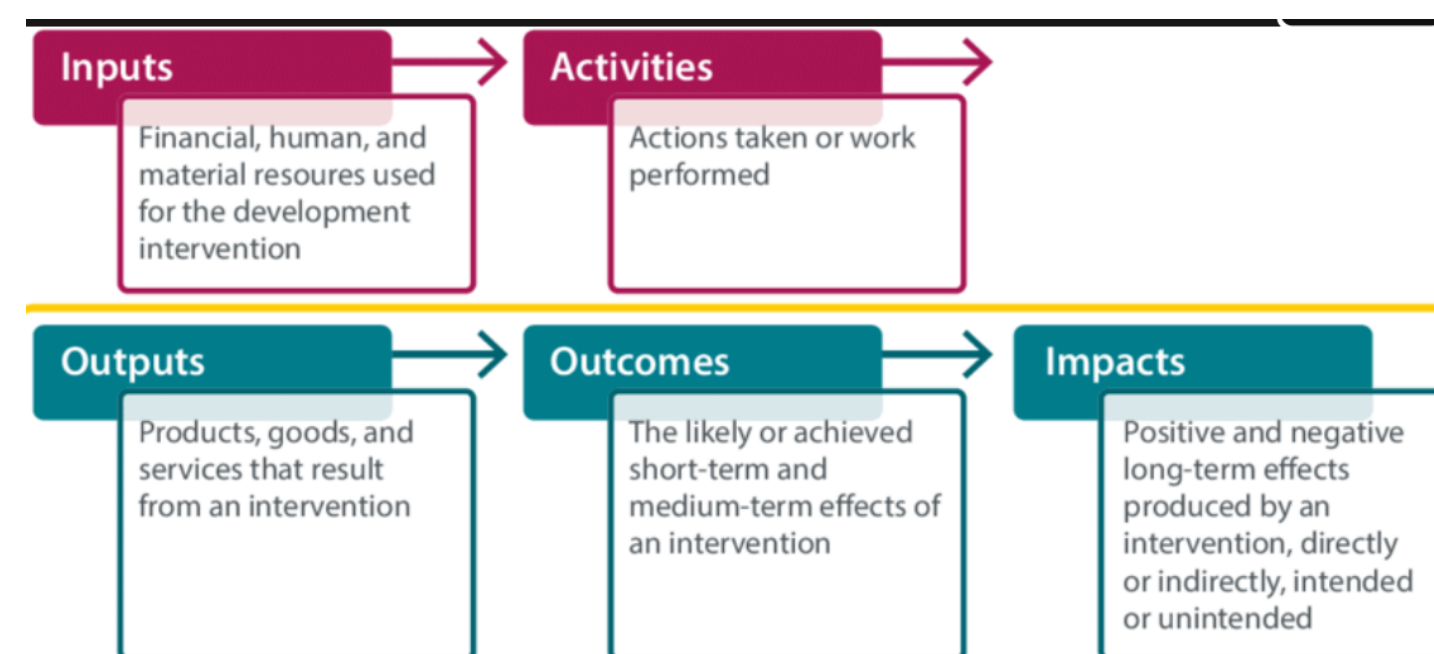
Inputs

Financial, human, and material resoures used for the development intervention

Activities

Actions taken or work performed

Outputs

Products, goods, and services that result from an intervention

Outcomes

The likely or achieved short-term and medium-term effects of an intervention

Impacts

Positive and negative long-term effects produced by an intervention, directly or indirectly, intended or unintended